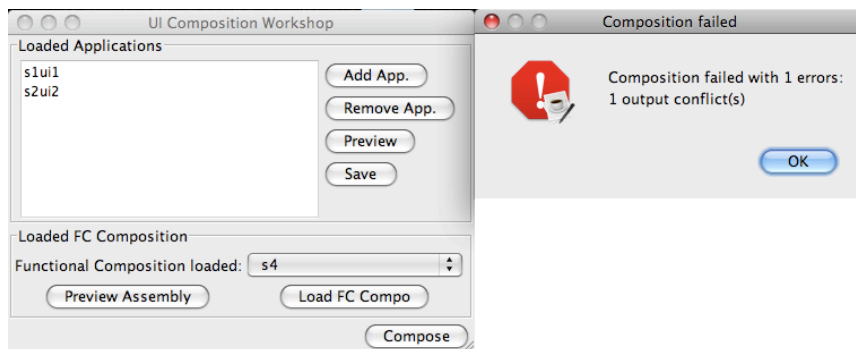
UI Composition Workshop

Loaded Applications

s1ui1
s2ui2

Add App.

Remove App.

Preview

Save

Loaded FC Composition

Functional Composition loaded: s4

Preview Assembly

Load FC Compo

Compose

Composition failed

Composition failed with 1 errors:
1 output conflict(s)

OK